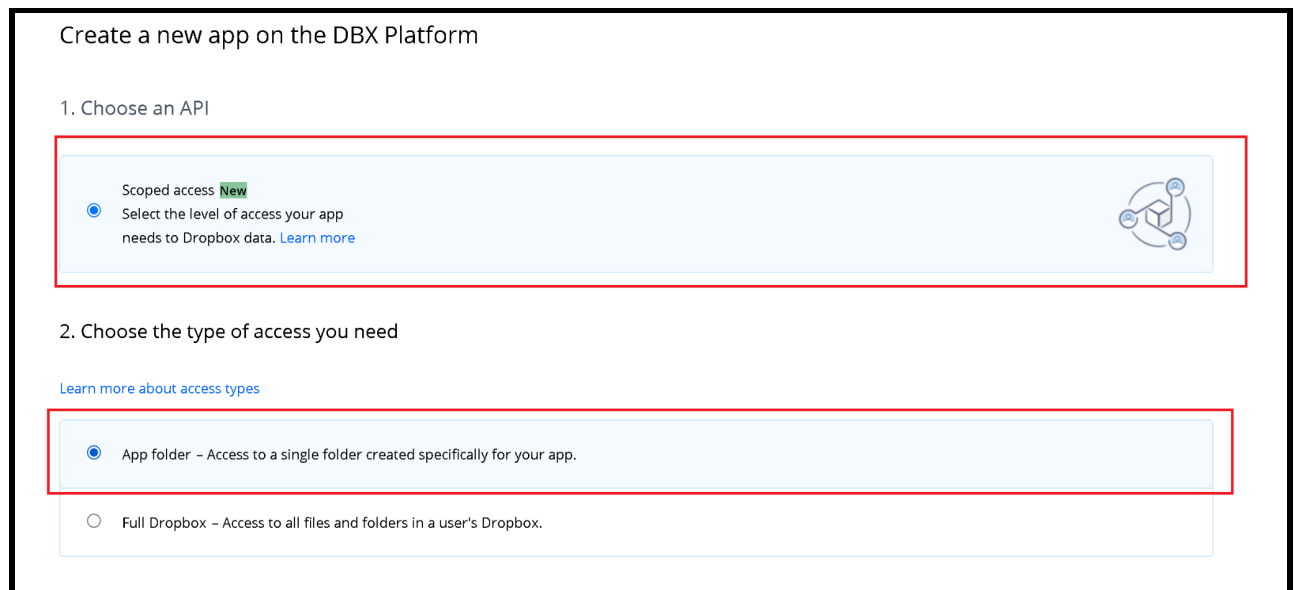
Create a new app on the DBX Platform

1. Choose an API

Scoped access New
Select the level of access your app needs to Dropbox data. Learn more

2. Choose the type of access you need

Learn more about access types

App folder – Access to a single folder created specifically for your app.

Full Dropbox – Access to all files and folders in a user's Dropbox.